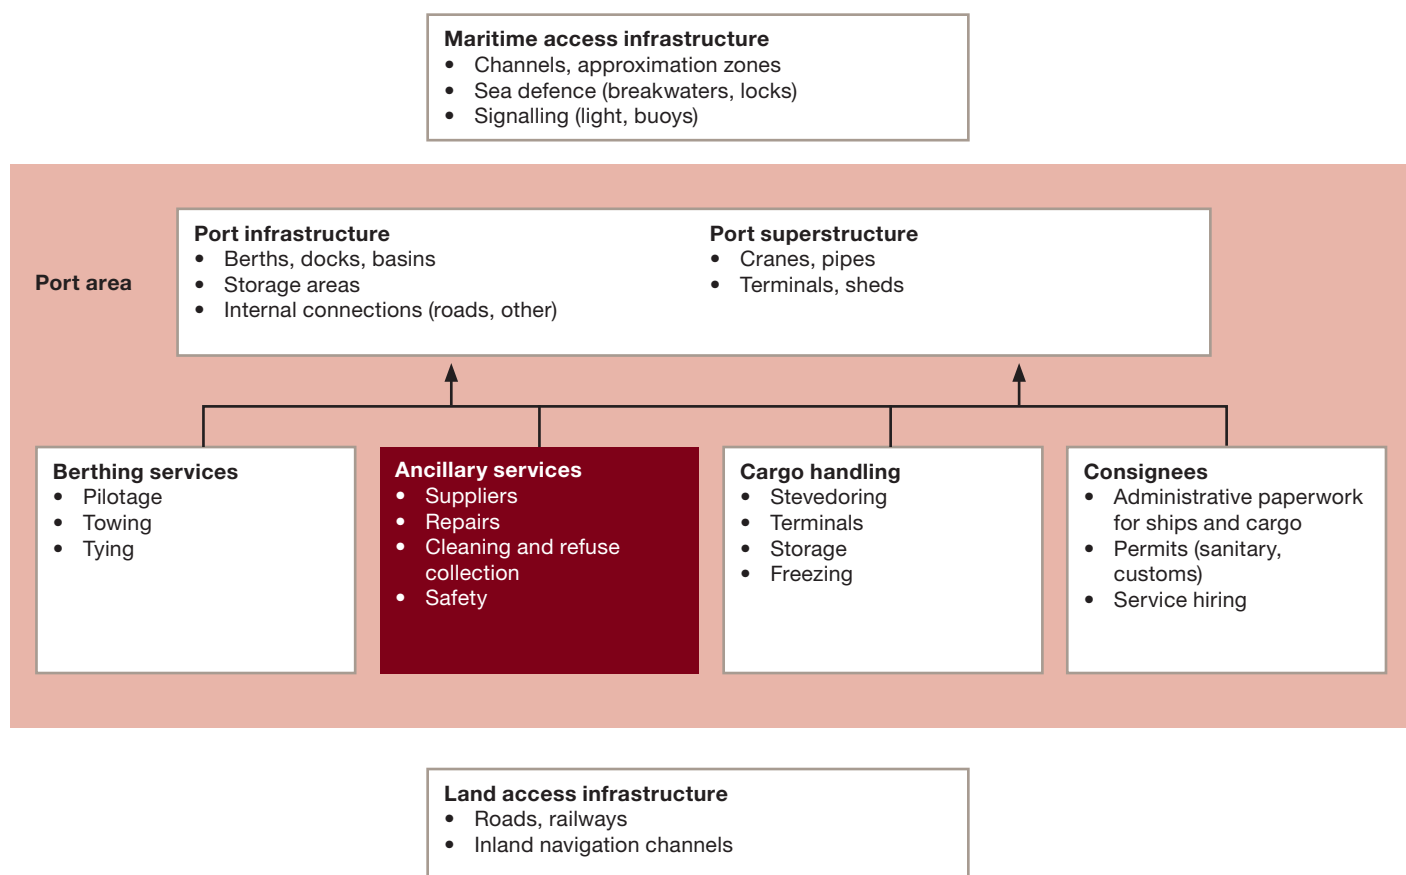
**Maritime access infrastructure**
- Channels, approximation zones
- Sea defence (breakwaters, locks)
- Signalling (light, buoys)

Port area

**Port infrastructure**
- Berths, docks, basins
- Storage areas
- Internal connections (roads, other)

**Port superstructure**
- Cranes, pipes
- Terminals, sheds

**Berthing services**
- Pilotage
- Towing
- Tying

**Ancillary services**
- Suppliers
- Repairs
- Cleaning and refuse collection
- Safety

**Cargo handling**
- Stevedoring
- Terminals
- Storage
- Freezing

**Consignees**
- Administrative paperwork for ships and cargo
- Permits (sanitary, customs)
- Service hiring

**Land access infrastructure**
- Roads, railways
- Inland navigation channels